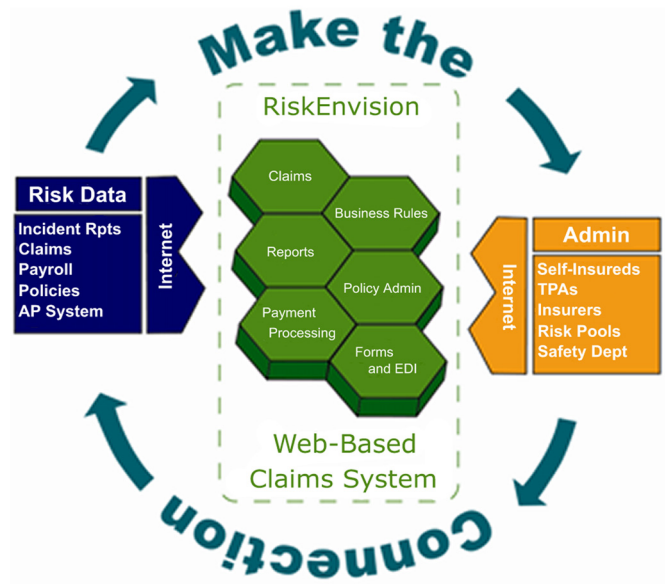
Make the

RiskEnvision

Risk Data

Incident Rpts
Claims
Payroll
Policies
AP System

Internet

Claims

Business Rules

Reports

Policy Admin

Payment Processing

Forms and EDI

Admin

Internet

Self-Insureds
TPAs
Insurers
Risk Pools
Safety Dept

Web-Based Claims System

Connection